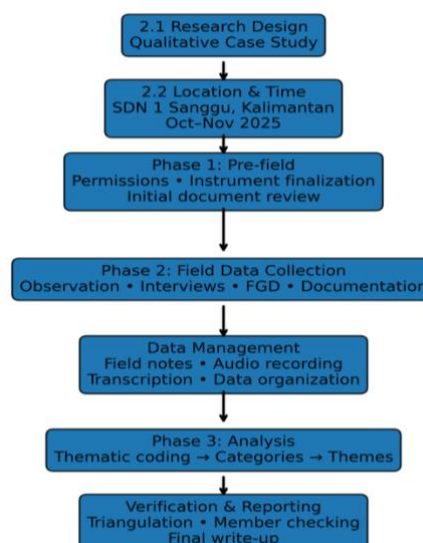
2.1 Research Design
Qualitative Case Study

2.2 Location & Time
SDN 1 Sanggu, Kalimantan
Oct–Nov 2025

Phase 1: Pre-field
Permissions • Instrument finalization
Initial document review

Phase 2: Field Data Collection
Observation • Interviews • FGD • Documentatio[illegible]

Data Management
Field notes • Audio recording
Transcription • Data organization

Phase 3: Analysis
Thematic coding → Categories → Themes

Verification & Reporting
Triangulation • Member checking
Final write-up